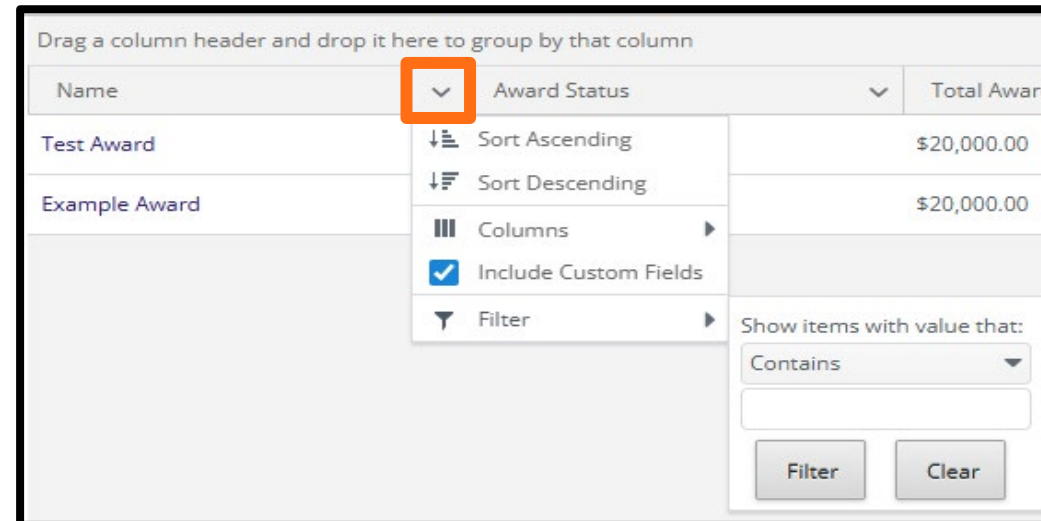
Drag a column header and drop it here to group by that column

| Name | Award Status | Total Awar |
|---|---|---|
| Test Award | | $20,000.00 |
| Example Award | | $20,000.00 |

Sort Ascending
Sort Descending
Columns
Include Custom Fields
Filter

Show items with value that:
Contains
Filter
Clear